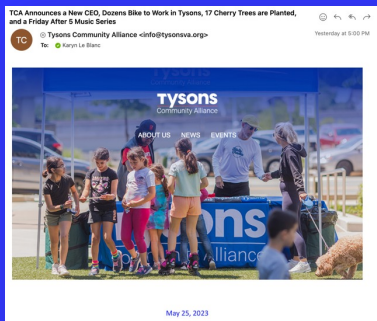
TCA Announces a New CEO, Dozens Bike to Work in Tysons, 17 Cherry Trees are Planted, and a Friday After 5 Music Series

TC

Tysons Community Alliance <info@tysonsva.org>

To: Karyn Le Blanc

Yesterday at 5:00 PM

tysons
Community Alliance

ABOUT US NEWS EVENTS

ysons
Alliance

May 25, 2023